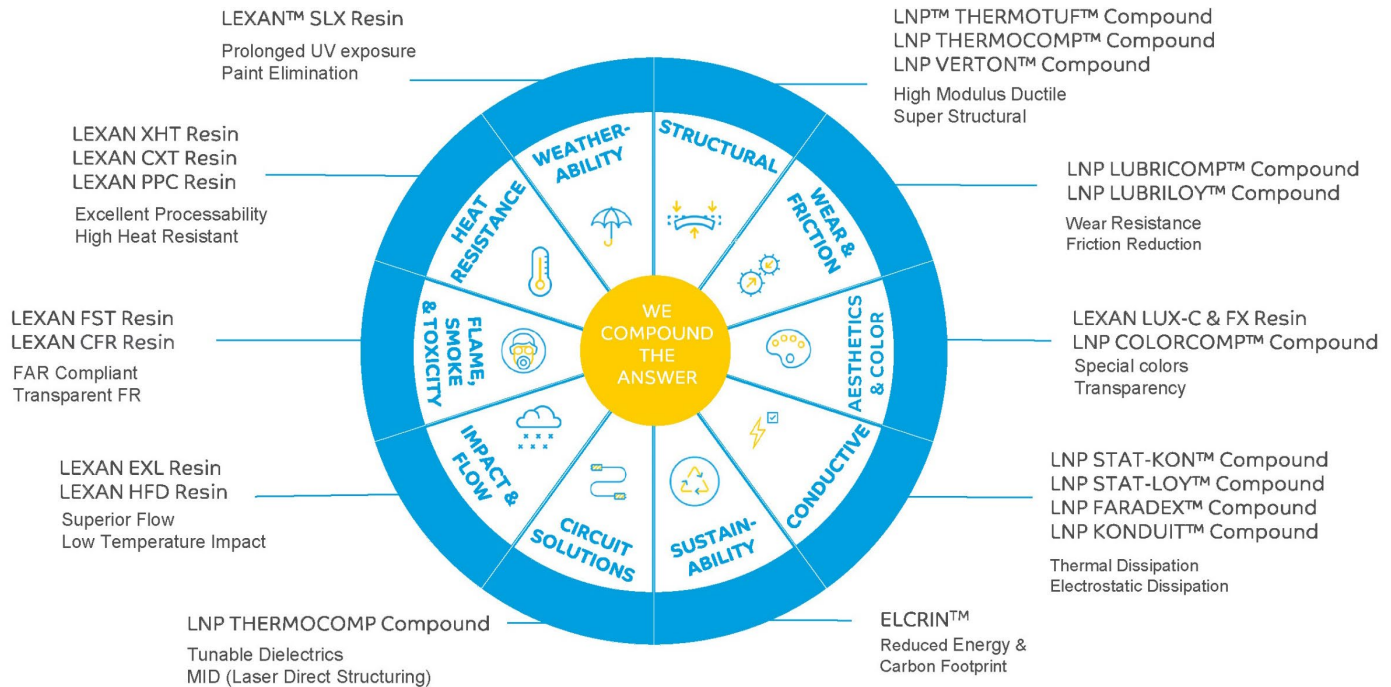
LEXAN™ SLX Resin

Prolonged UV exposure
Paint Elimination

LNP™ THERMOTUF™ Compound
LNP THERMOCOMP™ Compound
LNP VERTON™ Compound

High Modulus Ductile
Super Structural

LEXAN XHT Resin
LEXAN CXT Resin
LEXAN PPC Resin

Excellent Processability
High Heat Resistant

LNP LUBRICOMP™ Compound
LNP LUBRILOY™ Compound

Wear Resistance
Friction Reduction

LEXAN FST Resin
LEXAN CFR Resin

FAR Compliant
Transparent FR

LEXAN LUX-C & FX Resin
LNP COLORCOMP™ Compound

Special colors
Transparency

LEXAN EXL Resin
LEXAN HFD Resin

Superior Flow
Low Temperature Impact

LNP STAT-KON™ Compound
LNP STAT-LOY™ Compound
LNP FARADEX™ Compound
LNP KONDUIT™ Compound

Thermal Dissipation
Electrostatic Dissipation

LNP THERMOCOMP Compound

Tunable Dielectrics
MID (Laser Direct Structuring)

ELCRIN™

Reduced Energy & Carbon Footprint

WEATHER-ABILITY

STRUCTURAL

WEAR & FRICTION

AESTHETICS & COLOR

CONDUCTIVE

SUSTAIN-ABILITY

CIRCUIT SOLUTIONS

IMPACT & FLOW

FLAME, SMOKE & TOXICITY

HEAT RESISTANCE

WE COMPOUND THE ANSWER